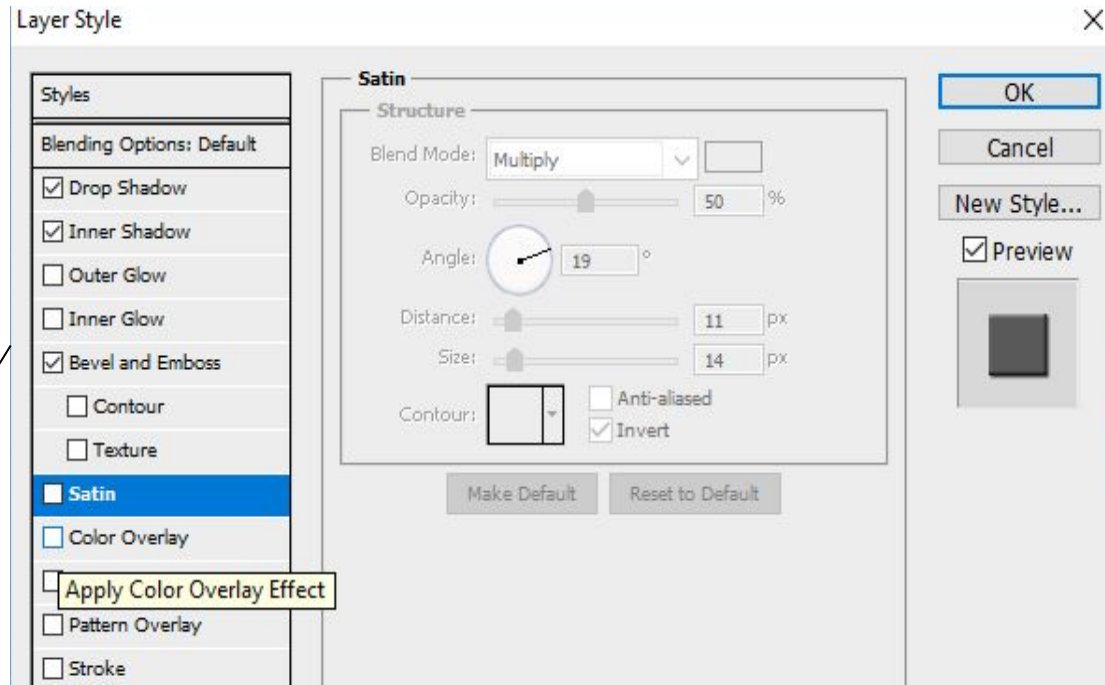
Layer Style

×

Styles

Blending Options: Default

☑ Drop Shadow

☑ Inner Shadow

☐ Outer Glow

☐ Inner Glow

☑ Bevel and Emboss

☐ Contour

☐ Texture

☐ Satin

☐ Color Overlay

Apply Color Overlay Effect

☐ Pattern Overlay

☐ Stroke

Satin

Structure

Blend Mode: Multiply

Opacity: 50 %

Angle: 19 °

Distance: 11 px

Size: 14 px

Contour:

☐ Anti-aliased

☑ Invert

Make Default

Reset to Default

OK

Cancel

New Style...

☑ Preview